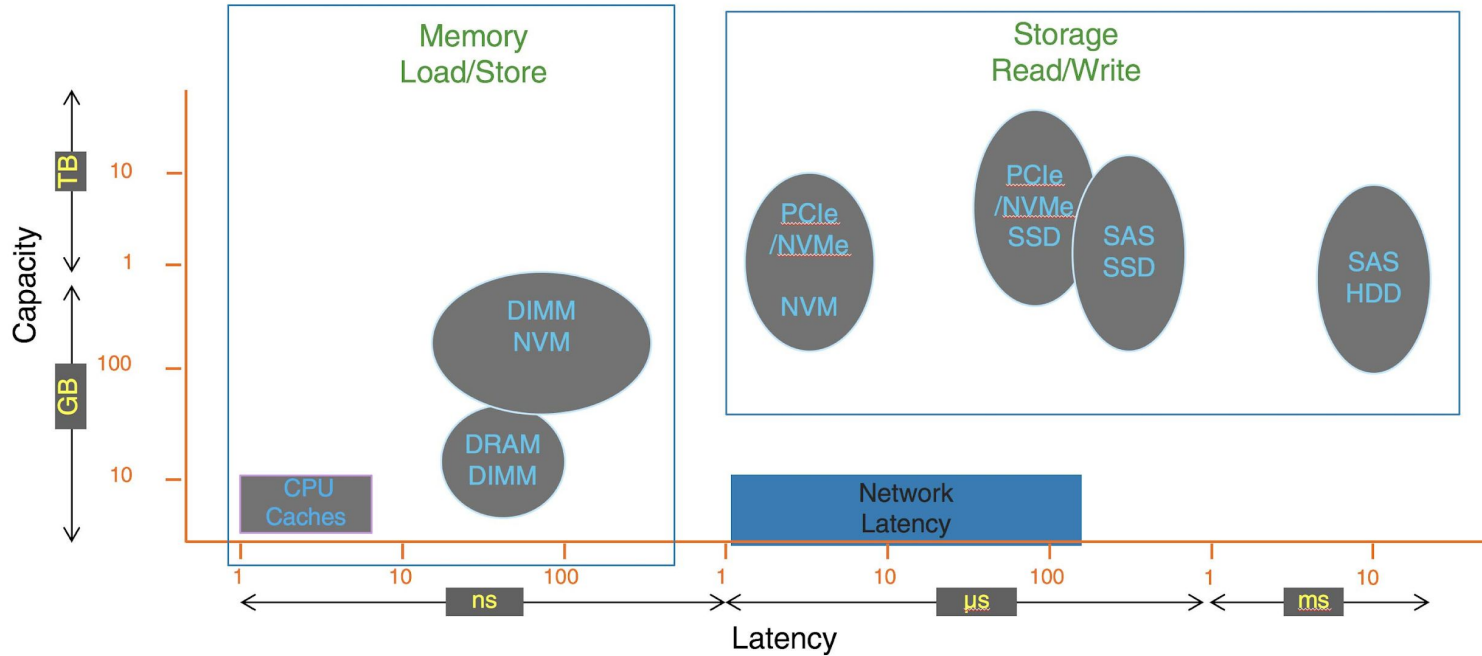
Memory
Load/Store

Storage
Read/Write

Capacity

TB

GB

10

1

100

10

PCIe
/NVMe
SSD

SAS
SSD

PCIe
/NVMe

NVM

SAS
HDD

DIMM
NVM

DRAM
DIMM

CPU
Caches

Network
Latency

1

10

100

1

10

100

1

10

ns

µs

ms

Latency